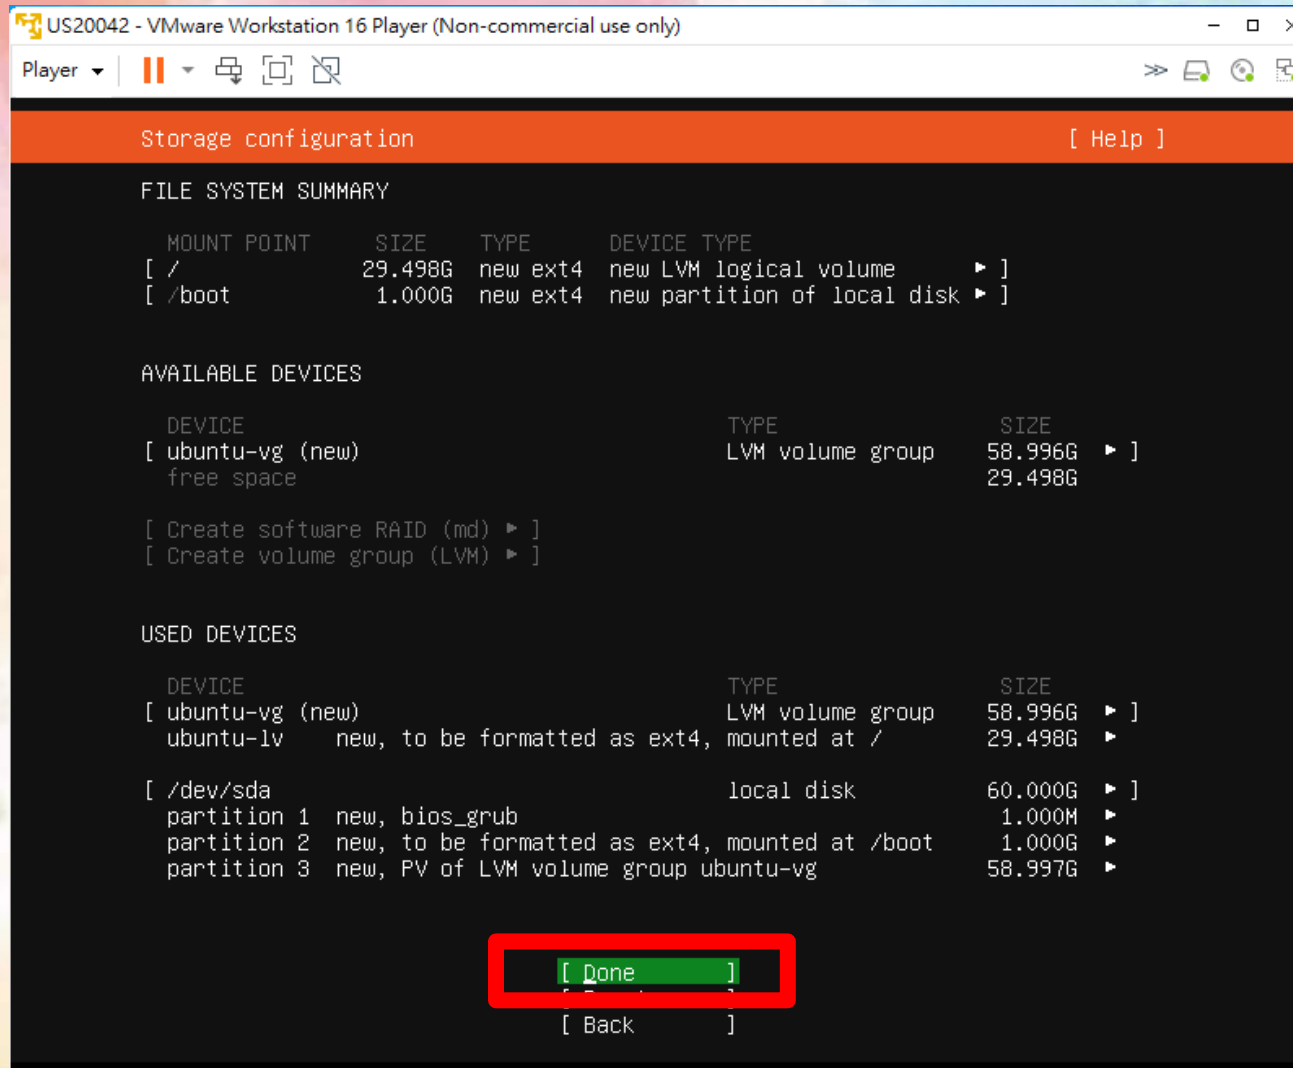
US20042 - VMware Workstation 16 Player (Non-commercial use only)

Player

Storage configuration [ Help ]

FILE SYSTEM SUMMARY

| MOUNT POINT | SIZE | TYPE | DEVICE TYPE | |
|---|---|---|---|---|
| [ / | 29.498G | new ext4 | new LVM logical volume | ▸ ] |
| [ /boot | 1.000G | new ext4 | new partition of local disk | ▸ ] |

AVAILABLE DEVICES

| DEVICE | TYPE | SIZE | |
|---|---|---|---|
| [ ubuntu-vg (new) | LVM volume group | 58.996G | ▸ ] |
| free space | | 29.498G | |

[ Create software RAID (md) ▸ ]
[ Create volume group (LVM) ▸ ]

USED DEVICES

| DEVICE | | TYPE | SIZE | |
|---|---|---|---|---|
| [ ubuntu-vg (new) | | LVM volume group | 58.996G | ▸ ] |
| ubuntu-lv | new, to be formatted as ext4, | mounted at / | 29.498G | ▸ |
| [ /dev/sda | | local disk | 60.000G | ▸ ] |
| partition 1 | new, bios_grub | | 1.000M | ▸ |
| partition 2 | new, to be formatted as ext4, | mounted at /boot | 1.000G | ▸ |
| partition 3 | new, PV of LVM volume group ubuntu-vg | | 58.997G | ▸ |

[ Done ]
[ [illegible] ]
[ Back ]